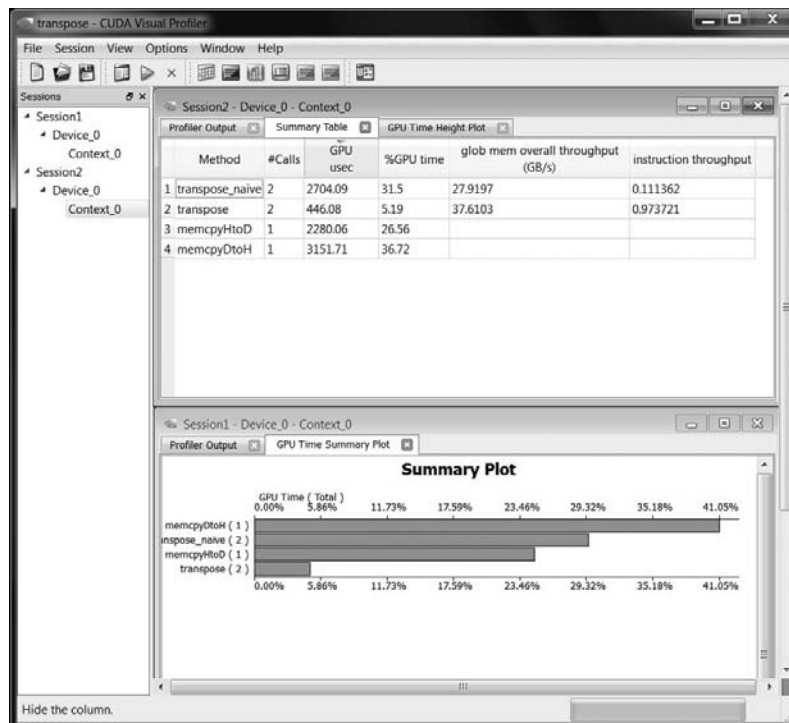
transpose - CUDA Visual Profiler

File Session View Options Window Help

Sessions

Session1
Device_0
Context_0
Session2
Device_0
Context_0

Session2 - Device_0 - Context_0

Profiler Output | Summary Table | GPU Time Height Plot

| | Method | #Calls | GPU usec | %GPU time | glob mem overall throughput (GB/s) | instruction throughput |
|---|---|---|---|---|---|---|
| 1 | transpose_naive | 2 | 2704.09 | 31.5 | 27.9197 | 0.111362 |
| 2 | transpose | 2 | 446.08 | 5.19 | 37.6103 | 0.973721 |
| 3 | memcpyHtoD | 1 | 2280.06 | 26.56 | | |
| 4 | memcpyDtoH | 1 | 3151.71 | 36.72 | | |

Session1 - Device_0 - Context_0

Profiler Output | GPU Time Summary Plot

Summary Plot

GPU Time ( Total )
0.00% 5.86% 11.73% 17.59% 23.46% 29.32% 35.18% 41.05%

memcpyDtoH ( 1 )
nspose_naive ( 2 )
memcpyHtoD ( 1 )
transpose ( 2 )

0.00% 5.86% 11.73% 17.59% 23.46% 29.32% 35.18% 41.05%

Hide the column.